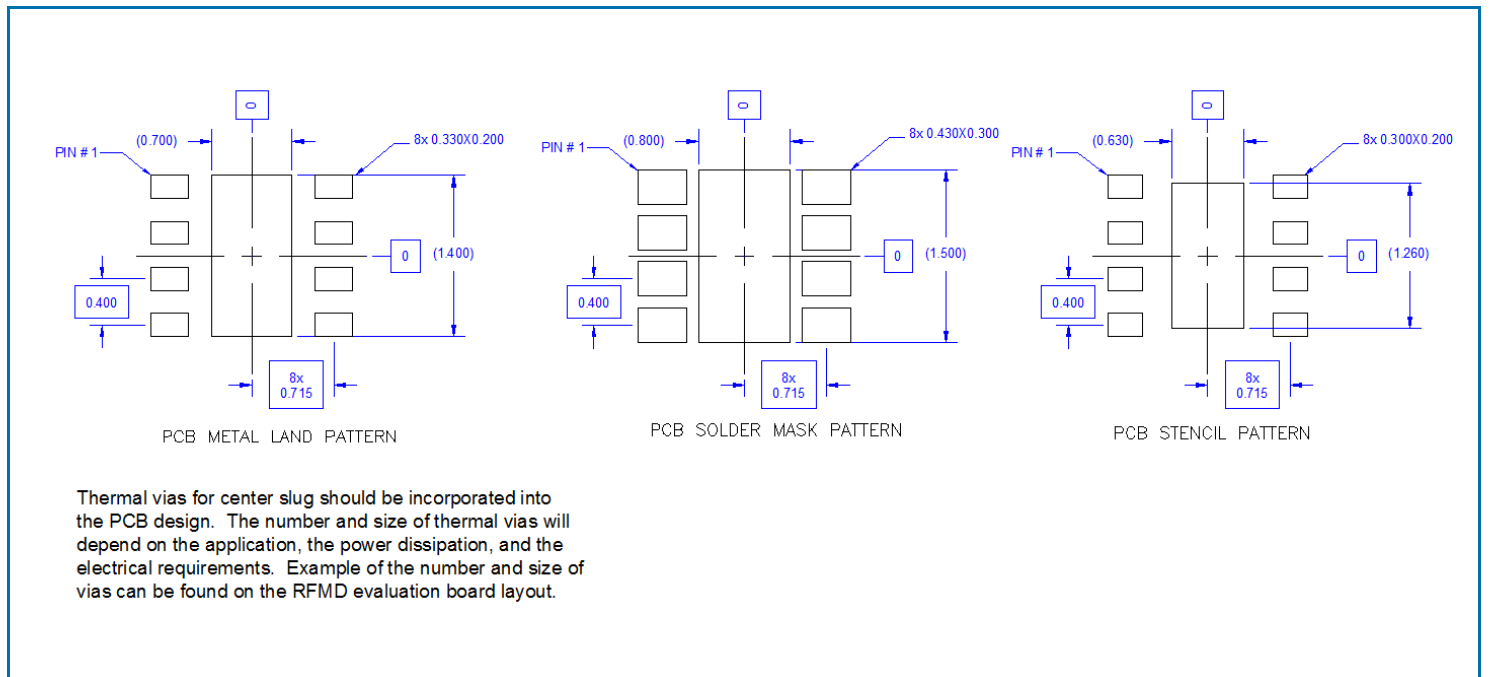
0

PIN # 1

(0.700)

8x 0.330X0.200

0

(1.400)

0.400

8x 0.715

PCB METAL LAND PATTERN

0

PIN # 1

(0.800)

8x 0.430X0.300

0

(1.500)

0.400

8x 0.715

PCB SOLDER MASK PATTERN

0

PIN # 1

(0.630)

8x 0.300X0.200

0

(1.260)

0.400

8x 0.715

PCB STENCIL PATTERN

Thermal vias for center slug should be incorporated into the PCB design. The number and size of thermal vias will depend on the application, the power dissipation, and the electrical requirements. Example of the number and size of vias can be found on the RFMD evaluation board layout.